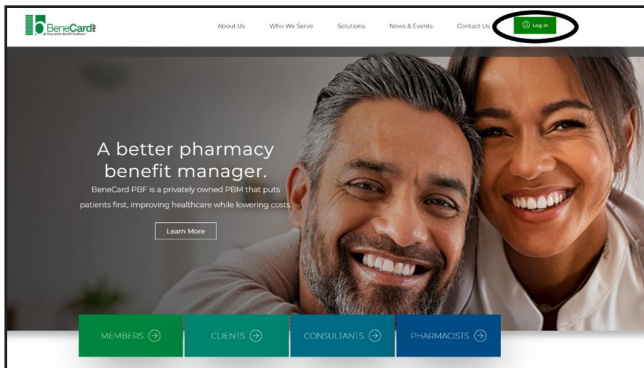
BeneCard PBF

About Us
Who We Serve
Solutions
News & Events
Contact Us
Log in

A better pharmacy benefit manager.

BeneCard PBF is a privately owned PBM that puts patients first, improving healthcare while lowering costs.

Learn More

MEMBERS
CLIENTS
CONSULTANTS
PHARMACISTS